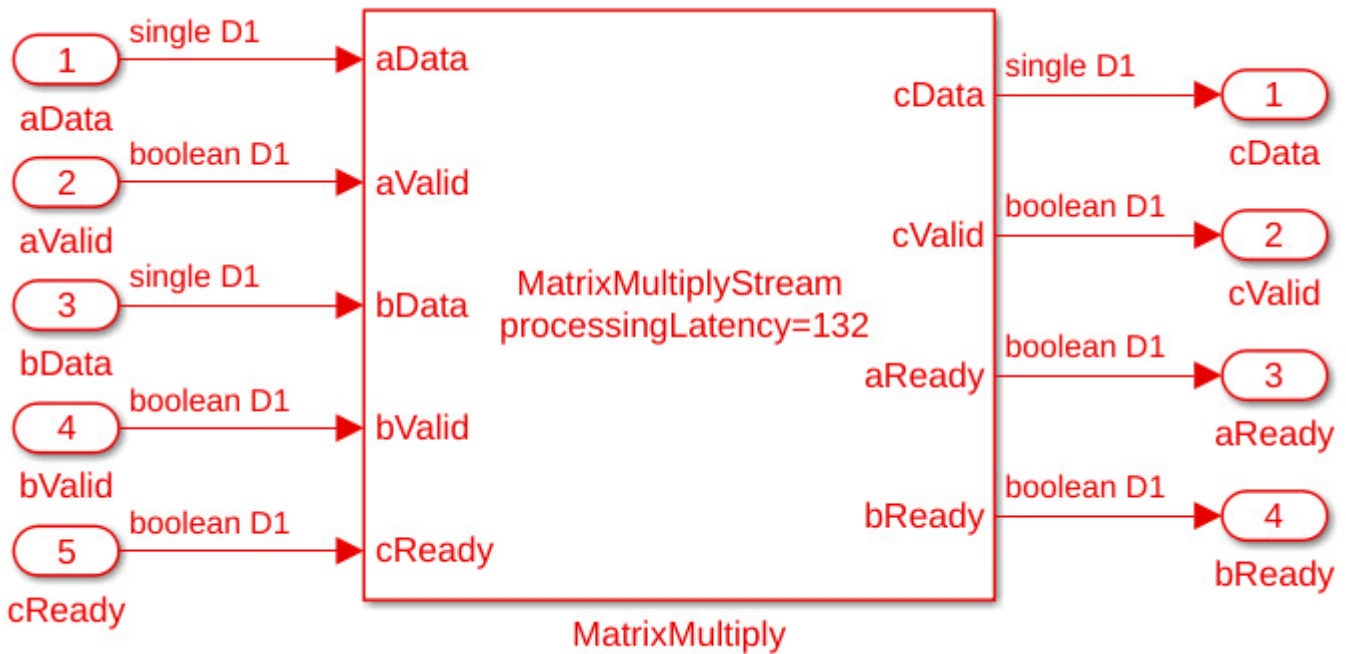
1
aData
single D1
2
aValid
boolean D1
3
bData
single D1
4
bValid
boolean D1
5
cReady
boolean D1

aData
aValid
bData
bValid
cReady

MatrixMultiplyStream
processingLatency=132

cData
cValid
aReady
bReady

MatrixMultiply

single D1
1
cData
boolean D1
2
cValid
boolean D1
3
aReady
boolean D1
4
bReady